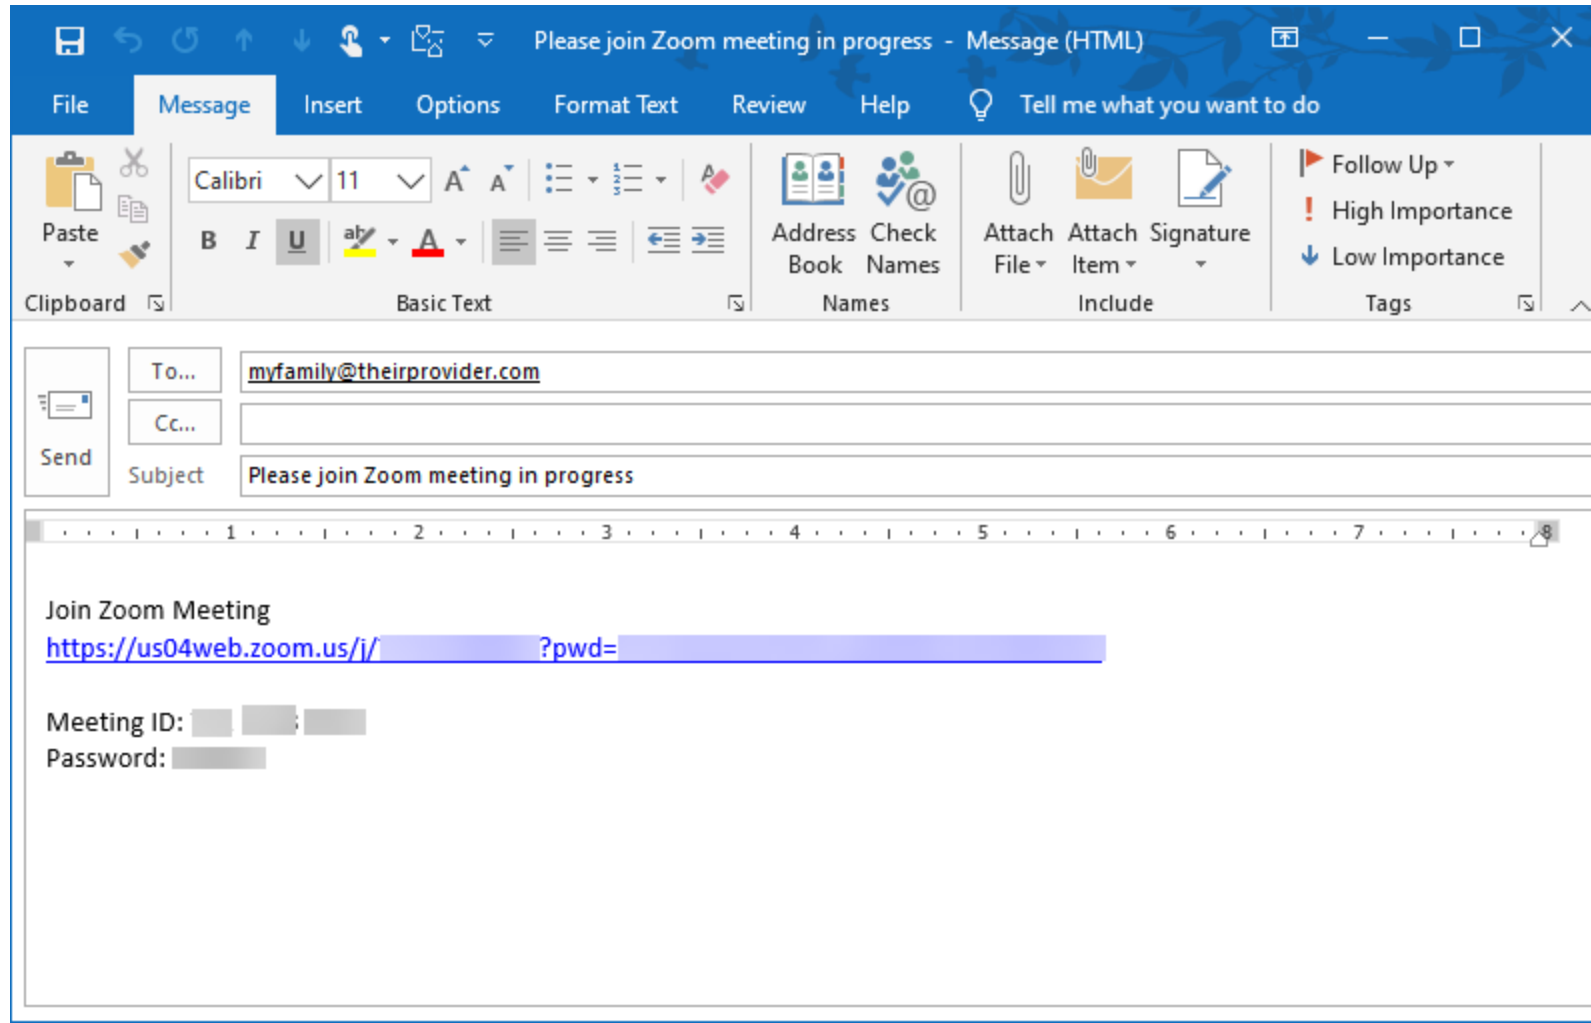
Please join Zoom meeting in progress - Message (HTML)

File Message Insert Options Format Text Review Help Tell me what you want to do

Paste
Clipboard

Calibri 11
B I U
Basic Text

Address Book Check Names
Names

Attach File Attach Item Signature
Include

Follow Up
High Importance
Low Importance
Tags

Send
To...
Cc...
Subject

myfamily@theirprovider.com

Please join Zoom meeting in progress

1 2 3 4 5 6 7 8

Join Zoom Meeting
https://us04web.zoom.us/j/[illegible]?pwd=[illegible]

Meeting ID: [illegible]
Password: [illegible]